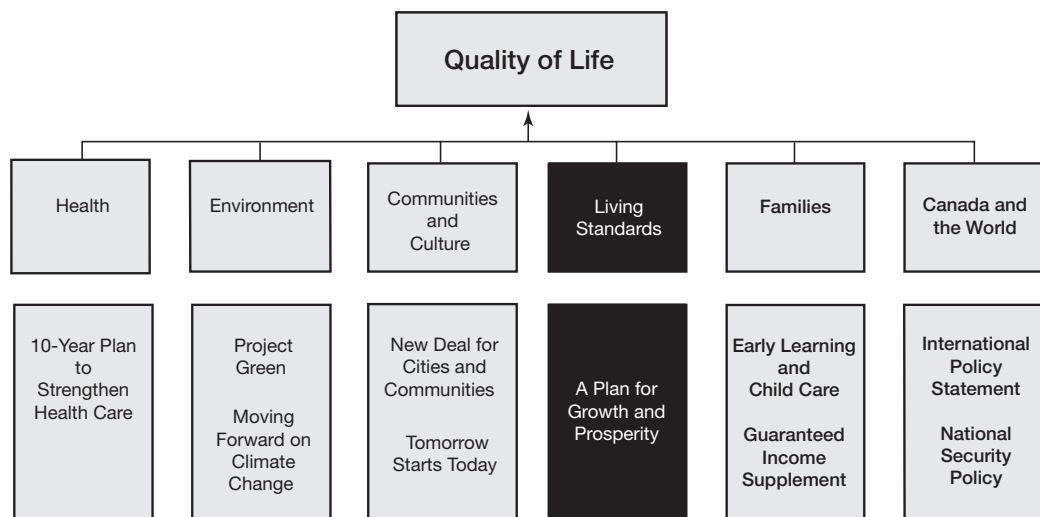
Quality of Life

Health

Environment

Communities and Culture

Living Standards

Families

Canada and the World

10-Year Plan to Strengthen Health Care

Project Green

Moving Forward on Climate Change

New Deal for Cities and Communities

Tomorrow Starts Today

A Plan for Growth and Prosperity

Early Learning and Child Care

Guaranteed Income Supplement

International Policy Statement

National Security Policy